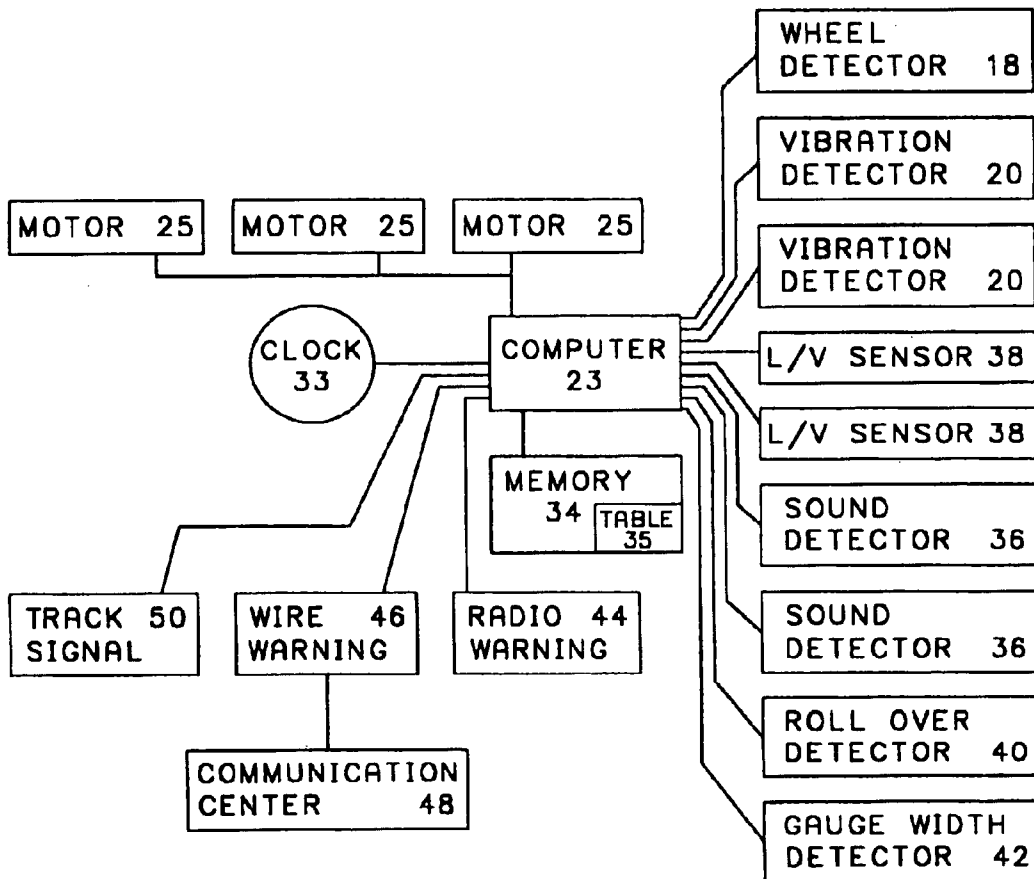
WHEEL DETECTOR 18

VIBRATION DETECTOR 20

MOTOR 25

MOTOR 25

MOTOR 25

VIBRATION DETECTOR 20

CLOCK 33

COMPUTER 23

L/V SENSOR 38

L/V SENSOR 38

MEMORY 34

TABLE 35

SOUND DETECTOR 36

TRACK 50 SIGNAL

WIRE 46 WARNING

RADIO 44 WARNING

SOUND DETECTOR 36

ROLL OVER DETECTOR 40

COMMUNICATION CENTER 48

GAUGE WIDTH DETECTOR 42